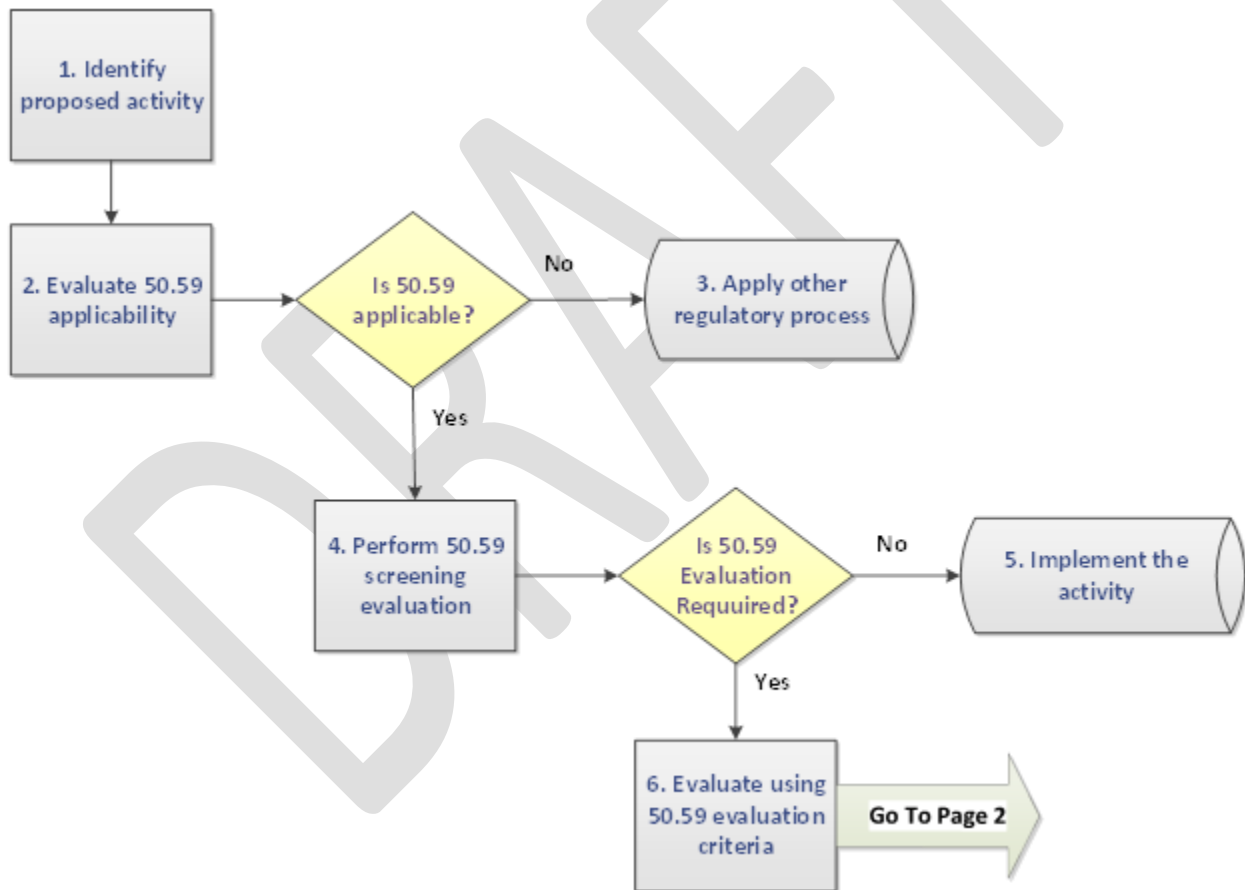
1. Identify proposed activity

2. Evaluate 50.59 applicability

Is 50.59 applicable?

No

3. Apply other regulatory process

Yes

4. Perform 50.59 screening evaluation

Is 50.59 Evaluation Requuired?

No

5. Implement the activity

Yes

6. Evaluate using 50.59 evaluation criteria

Go To Page 2

DRAFT